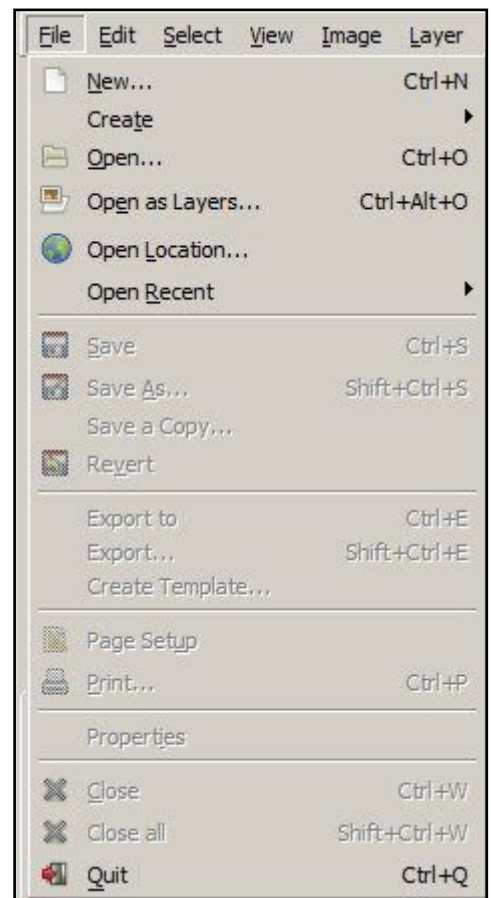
File Edit Select View Image Layer

New... Ctrl+N
Create
Open... Ctrl+O
Open as Layers... Ctrl+Alt+O
Open Location...
Open Recent

Save Ctrl+S
Save As... Shift+Ctrl+S
Save a Copy...
Revert

Export to Ctrl+E
Export... Shift+Ctrl+E
Create Template...

Page Setup
Print... Ctrl+P

Properties

Close Ctrl+W
Close all Shift+Ctrl+W
Quit Ctrl+Q